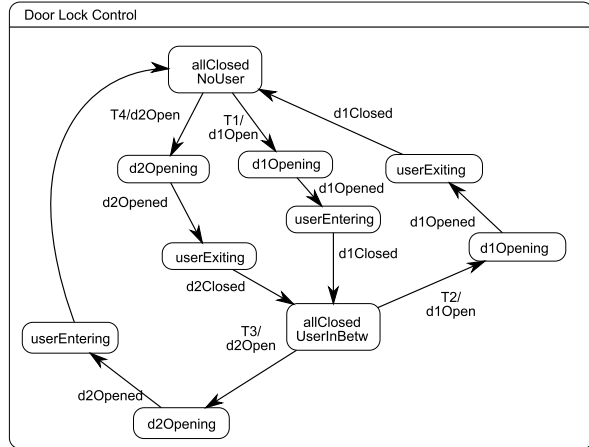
Door Lock Control

allClosed
NoUser

T4/d2Open

T1/
d1Open

d1Closed

d2Opening

d1Opening

userExiting

d2Opened

d1Opened

userEntering

d1Opened

userExiting

d1Closed

d1Opening

d2Closed

allClosed
UserInBetw

T2/
d1Open

T3/
d2Open

userEntering

d2Opened

d2Opening